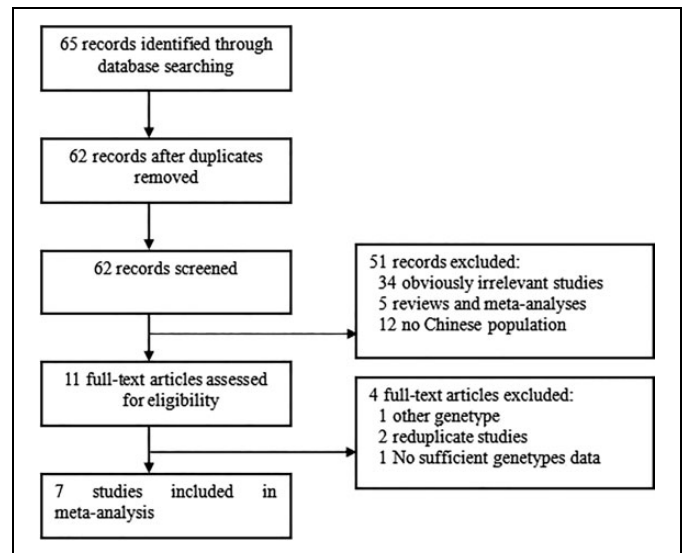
65 records identified through database searching

62 records after duplicates removed

62 records screened

51 records excluded:
34 obviously irrelevant studies
5 reviews and meta-analyses
12 no Chinese population

11 full-text articles assessed for eligibility

4 full-text articles excluded:
1 other genetype
2 reduplicate studies
1 No sufficient genetypes data

7 studies included in meta-analysis